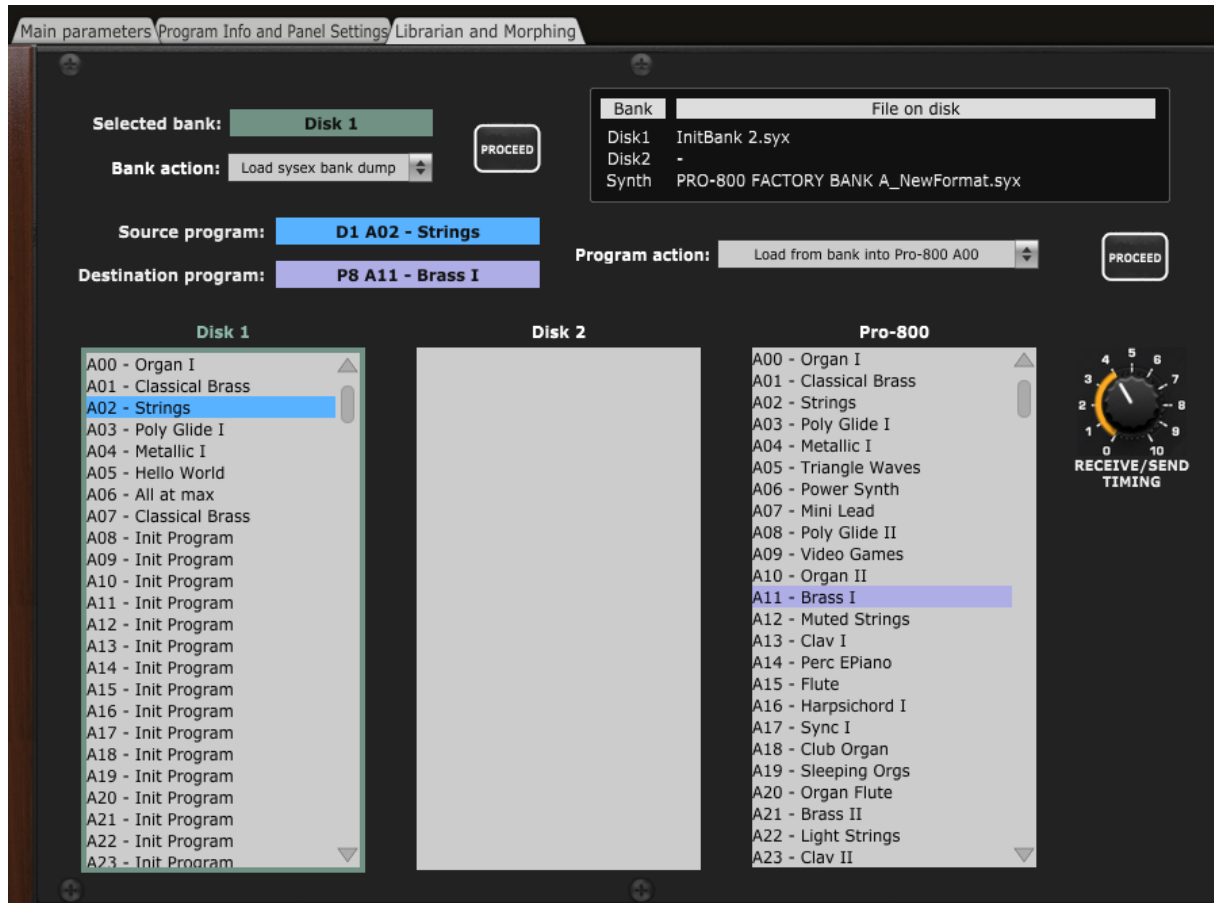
Main parameters | Program Info and Panel Settings | Librarian and Morphing

Selected bank: Disk 1
Bank action: Load sysex bank dump
PROCEED

| Bank | File on disk |
|---|---|
| Disk1 | InitBank 2.syx |
| Disk2 | - |
| Synth | PRO-800 FACTORY BANK A_NewFormat.syx |

Source program: D1 A02 - Strings
Destination program: P8 A11 - Brass I
Program action: Load from bank into Pro-800 A00
PROCEED

Disk 1
A00 - Organ I
A01 - Classical Brass
A02 - Strings
A03 - Poly Glide I
A04 - Metallic I
A05 - Hello World
A06 - All at max
A07 - Classical Brass
A08 - Init Program
A09 - Init Program
A10 - Init Program
A11 - Init Program
A12 - Init Program
A13 - Init Program
A14 - Init Program
A15 - Init Program
A16 - Init Program
A17 - Init Program
A18 - Init Program
A19 - Init Program
A20 - Init Program
A21 - Init Program
A22 - Init Program
A23 - Init Program

Disk 2

Pro-800
A00 - Organ I
A01 - Classical Brass
A02 - Strings
A03 - Poly Glide I
A04 - Metallic I
A05 - Triangle Waves
A06 - Power Synth
A07 - Mini Lead
A08 - Poly Glide II
A09 - Video Games
A10 - Organ II
A11 - Brass I
A12 - Muted Strings
A13 - Clav I
A14 - Perc EPiano
A15 - Flute
A16 - Harpsichord I
A17 - Sync I
A18 - Club Organ
A19 - Sleeping Orgs
A20 - Organ Flute
A21 - Brass II
A22 - Light Strings
A23 - Clav II

0 1 2 3 4 5 6 7 8 9 10
RECEIVE/SEND TIMING